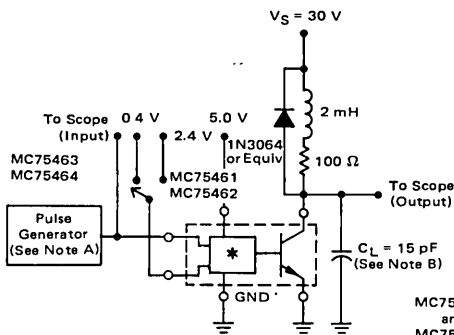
$V_S$ = 30 V

To Scope (Input)

0.4 V

2.4 V

5.0 V

MC75463
MC75464

MC75461
MC75462

1N3064 or Equiv

2 mH

100 Ω

To Scope (Output)

Pulse Generator (See Note A)

*

GND

$C_L$ = 15 pF (See Note B)

MC75
ar
MC75